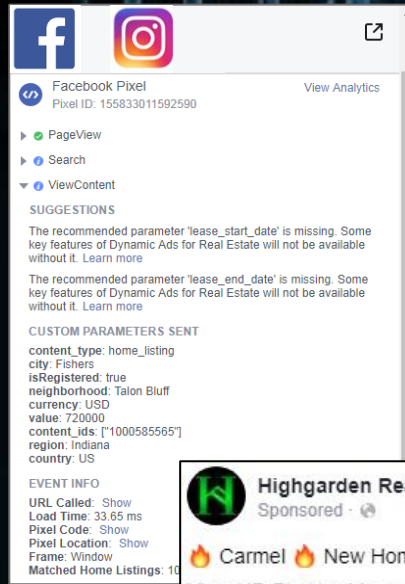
Facebook Pixel
Pixel ID: 155833011592590
View Analytics

PageView

Search

ViewContent

SUGGESTIONS

The recommended parameter 'lease_start_date' is missing. Some key features of Dynamic Ads for Real Estate will not be available without it. Learn more

The recommended parameter 'lease_end_date' is missing. Some key features of Dynamic Ads for Real Estate will not be available without it. Learn more

CUSTOM PARAMETERS SENT

content_type: home_listing
city: Fishers
isRegistered: true
neighborhood: Talon Bluff
currency: USD
value: 720000
content_ids: ["1000585565"]
region: Indiana
country: US

EVENT INFO

URL Called: Show
Load Time: 33.65 ms
Pixel Code: Show
Pixel Location: Show
Frame: Window
Matched Home Listings: 10

Highgarden Re
Sponsored ·
🔥 Carmel 🔥 New Hom